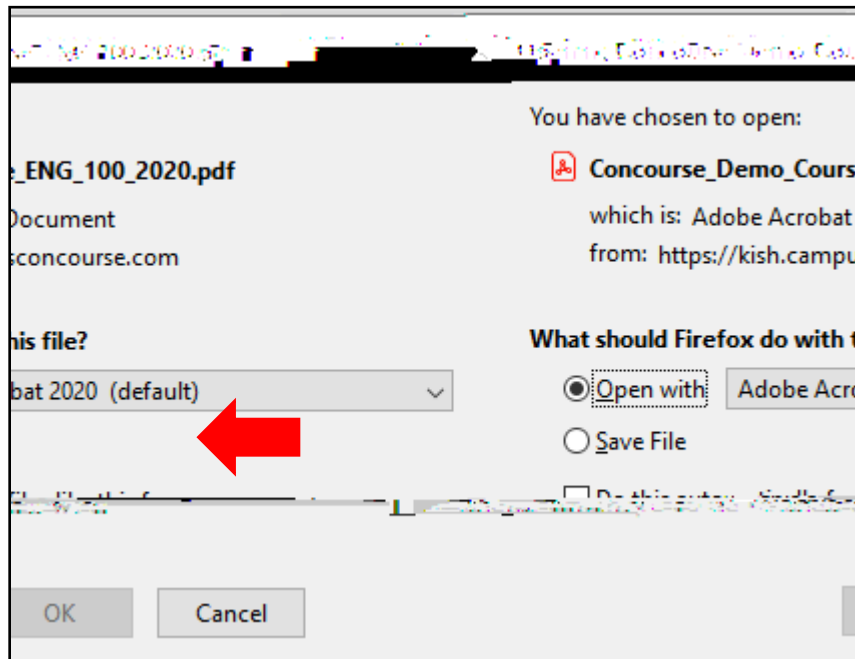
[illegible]

e_ENG_100_2020.pdf

Document

sconcourse.com

his file?

bat 2020 (default)

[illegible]

OK

Cancel

You have chosen to open:

Concourse_Demo_Cours

which is: Adobe Acrobat

from: https://kish.campu

What should Firefox do with t

Open with

Adobe Acro

Save File

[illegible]